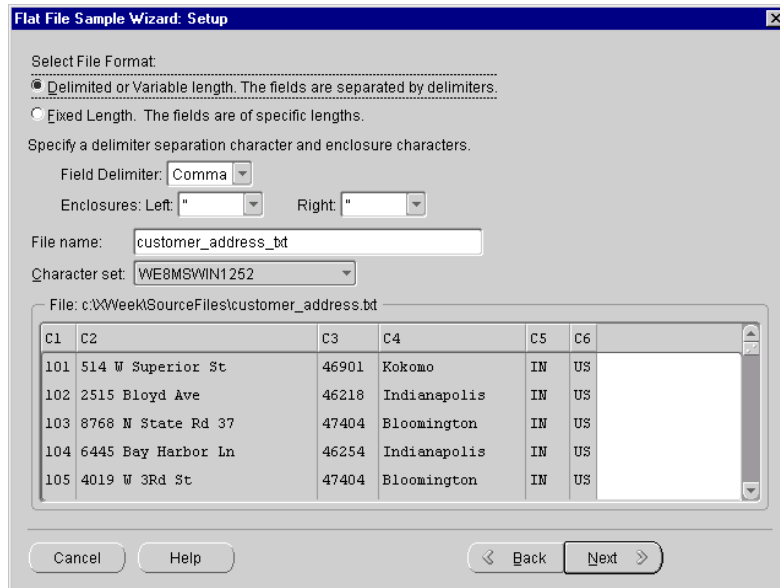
Flat File Sample Wizard: Setup

Select File Format:

Delimited or Variable length. The fields are separated by delimiters.

Fixed Length. The fields are of specific lengths.

Specify a delimiter separation character and enclosure characters.

Field Delimiter: Comma

Enclosures: Left: " Right: "

File name: customer_address_txt

Character set: WE8MSWIN1252

File: c:\XWeek\SourceFiles\customer_address.txt

| C1 | C2 | C3 | C4 | C5 | C6 |
|---|---|---|---|---|---|
| 101 | 514 W Superior St | 46901 | Kokomo | IN | US |
| 102 | 2515 Bloyd Ave | 46218 | Indianapolis | IN | US |
| 103 | 8768 N State Rd 37 | 47404 | Bloomington | IN | US |
| 104 | 6445 Bay Harbor Ln | 46254 | Indianapolis | IN | US |
| 105 | 4019 W 3Rd St | 47404 | Bloomington | IN | US |

Cancel Help Back Next